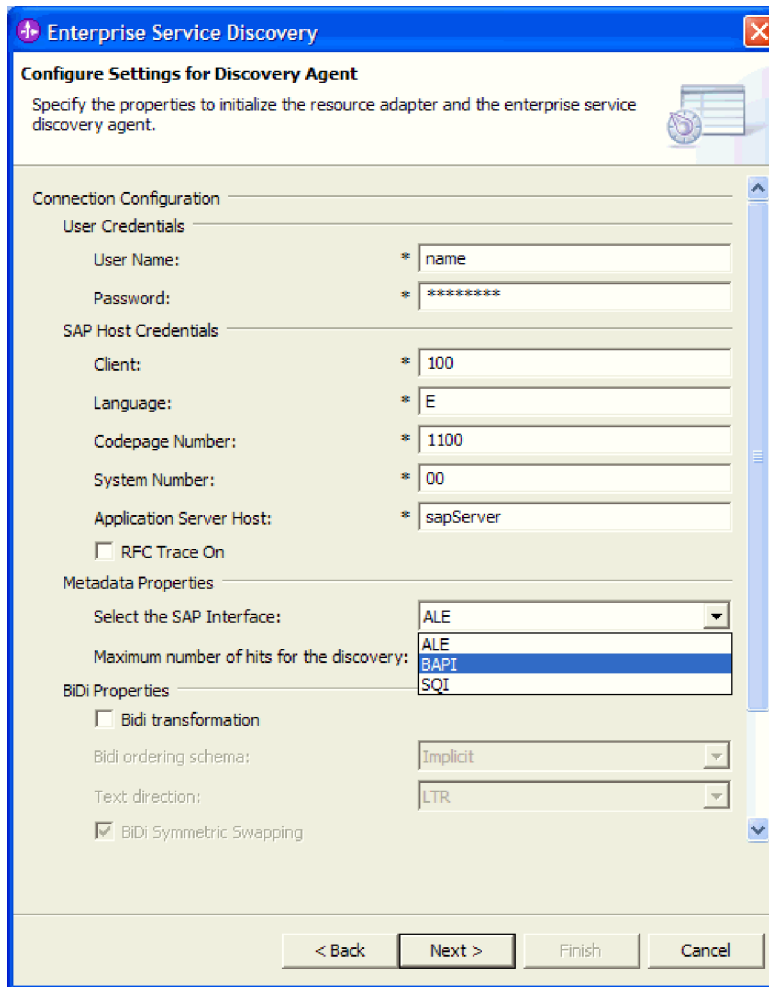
Enterprise Service Discovery

Configure Settings for Discovery Agent

Specify the properties to initialize the resource adapter and the enterprise service discovery agent.

Connection Configuration

User Credentials

User Name: * name

Password: * ********

SAP Host Credentials

Client: * 100

Language: * E

Codepage Number: * 1100

System Number: * 00

Application Server Host: * sapServer

RFC Trace On

Metadata Properties

Select the SAP Interface: ALE

Maximum number of hits for the discovery:

ALE
BAPI
SQI

BiDi Properties

Bidi transformation

Bidi ordering schema: Implicit

Text direction: LTR

BiDi Symmetric Swapping

< Back | Next > | Finish | Cancel